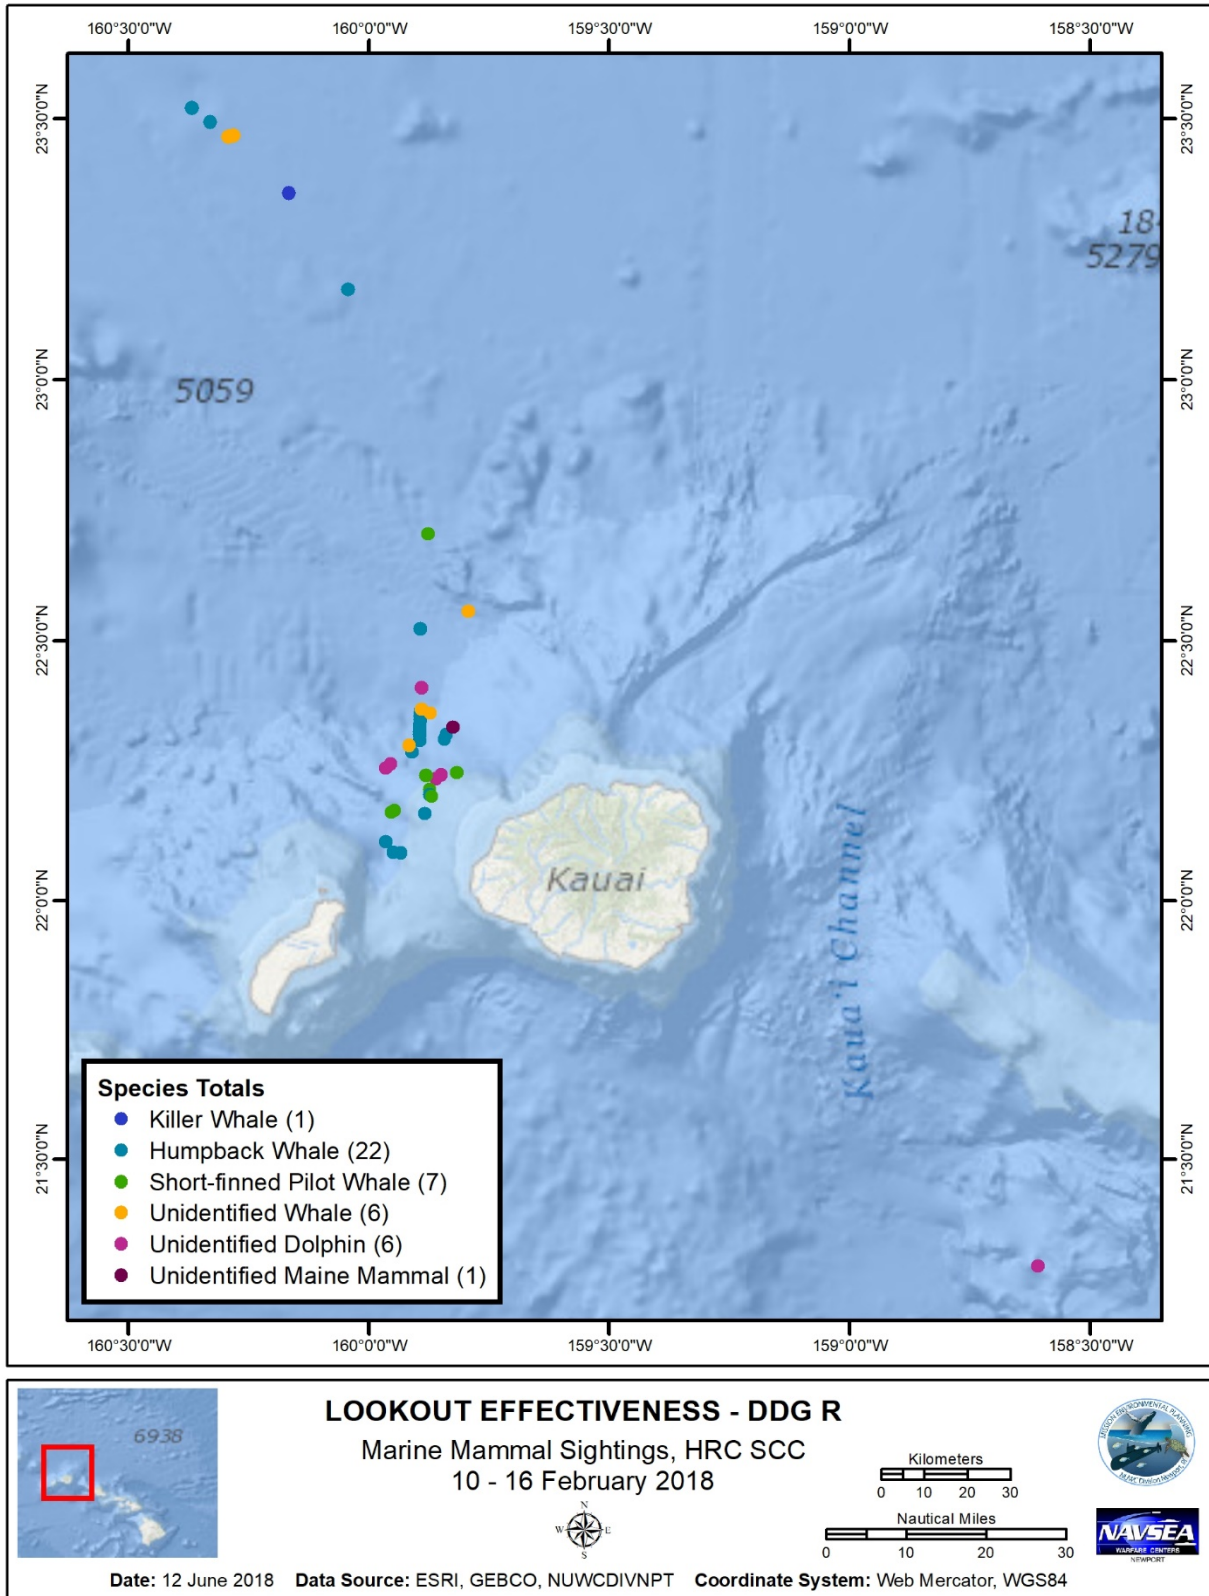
160°30'0"W 160°0'0"W 159°30'0"W 159°0'0"W 158°30'0"W

23°30'0"N
23°0'0"N
22°30'0"N
22°0'0"N
21°30'0"N

18
5279

5059

Kauai

Kaua'i Channel

Species Totals
Killer Whale (1)
Humpback Whale (22)
Short-finned Pilot Whale (7)
Unidentified Whale (6)
Unidentified Dolphin (6)
Unidentified Maine Mammal (1)

160°30'0"W 160°0'0"W 159°30'0"W 159°0'0"W 158°30'0"W

6938

LOOKOUT EFFECTIVENESS - DDG R
Marine Mammal Sightings, HRC SCC
10 - 16 February 2018

Kilometers
0 10 20 30
Nautical Miles
0 10 20 30

N
W E
S

NAVSEA
WARFARE CENTERS
NEWPORT

Date: 12 June 2018 Data Source: ESRI, GEBCO, NUWCDIVNPT Coordinate System: Web Mercator, WGS84